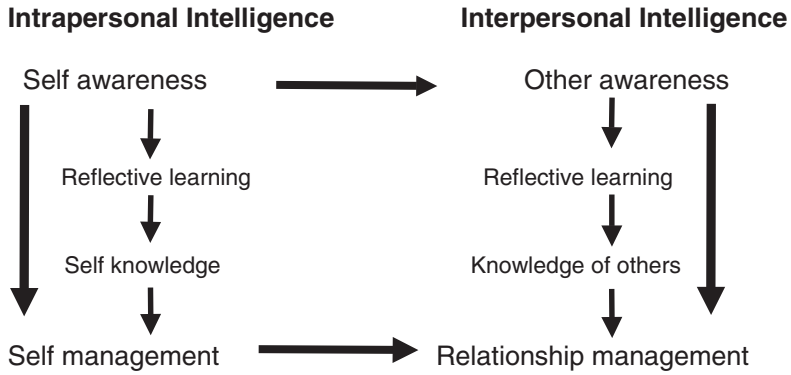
Intrapersonal Intelligence

Self awareness

Reflective learning

Self knowledge

Self management

Interpersonal Intelligence

Other awareness

Reflective learning

Knowledge of others

Relationship management